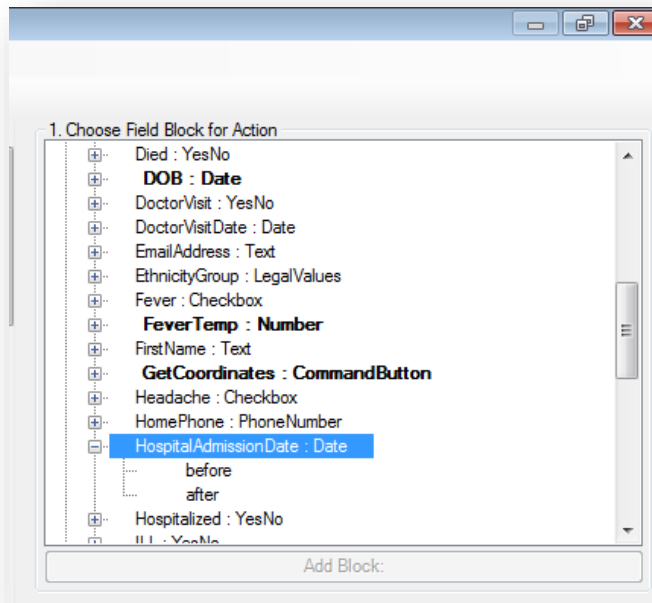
1. Choose Field Block for Action

Died : YesNo
DOB : Date
DoctorVisit : YesNo
DoctorVisitDate : Date
EmailAddress : Text
EthnicityGroup : LegalValues
Fever : Checkbox
FeverTemp : Number
FirstName : Text
GetCoordinates : CommandButton
Headache : Checkbox
HomePhone : PhoneNumber
HospitalAdmissionDate : Date
before
after
Hospitalized : YesNo
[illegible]

Add Block: